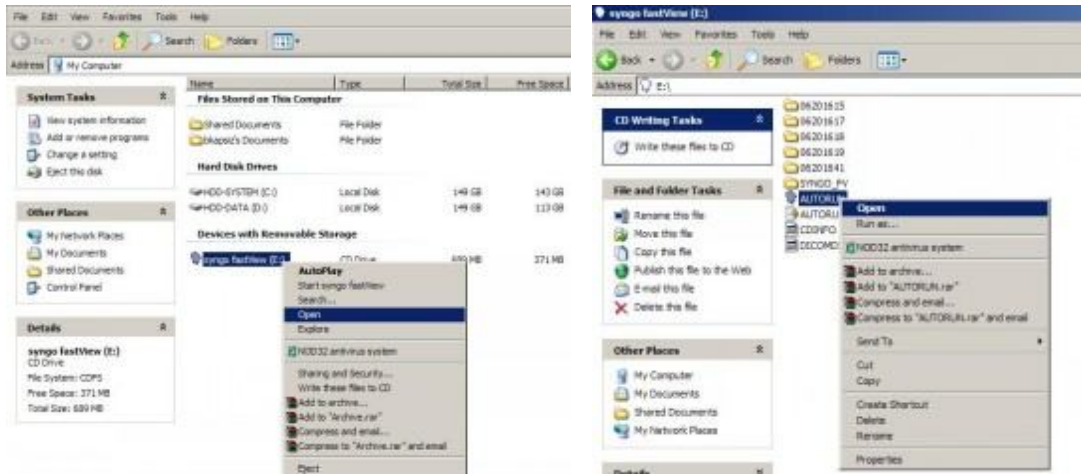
File Edit View Favorites Tools Help

Back Search Folders

Address My Computer

System Tasks

View system information
Add or remove programs
Change a setting
Eject this disk

Other Places

My Network Places
My Documents
Shared Documents
Control Panel

Details

syngo fastView (E:)
CD Drive
File System: CDFS
Free Space: 371 MB
Total Size: 689 MB

| Name | Type | Total Size | Free Space |
|---|---|---|---|
| Files Stored on This Computer | | | |
| Shared Documents | File Folder | | |
| bkapsic's Documents | File Folder | | |
| Hard Disk Drives | | | |
| HDD-SYSTEM (C:) | Local Disk | 149 GB | 143 GB |
| HDD-DATA (D:) | Local Disk | 149 GB | 113 GB |
| Devices with Removable Storage | | | |
| syngo fastView (E:) | CD Drive | 689 MB | 371 MB |

AutoPlay
Start syngo fastView
Search...
Open
Explore
NOD32 antivirus system
Sharing and Security...
Write these files to CD
Add to archive...
Add to "Archive.rar"
Compress and email...
Compress to "Archive.rar" and email
Eject

syngo fastView (E:)

File Edit View Favorites Tools Help

Back Search Folders

Address E:\

CD Writing Tasks

Write these files to CD

File and Folder Tasks

Rename this file
Move this file
Copy this file
Publish this file to the Web
E-mail this file
Delete this file

Other Places

My Computer
My Documents
Shared Documents
My Network Places

Details

06201615
06201617
06201618
06201619
06201641
SYNGO_FV
AUTORUN
AUTORU
CDINFO
DICOMD

Open
Run as...
NOD32 antivirus system
Add to archive...
Add to "AUTORUN.rar"
Compress and email...
Compress to "AUTORUN.rar" and email
Send To
Cut
Copy
Create Shortcut
Delete
Rename
Properties